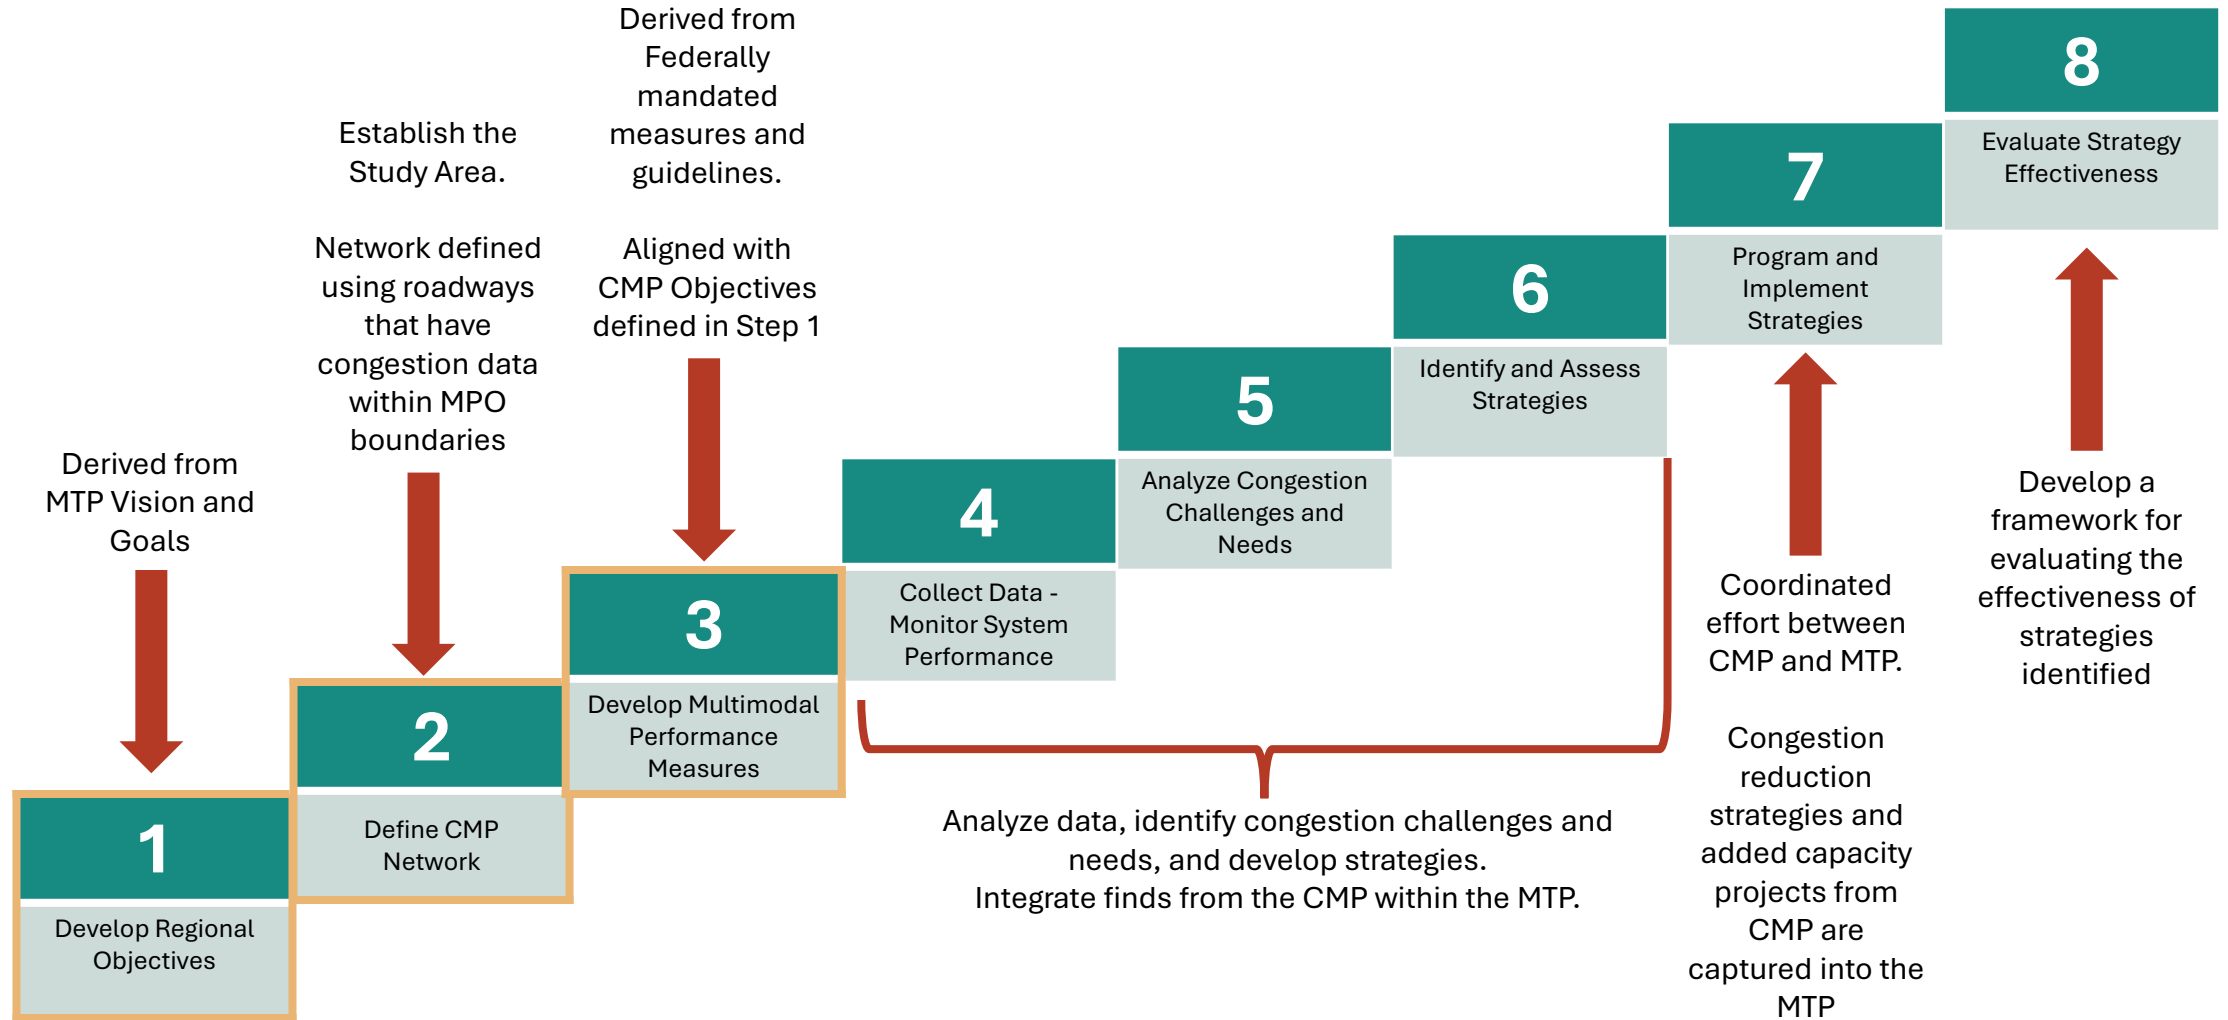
Derived from MTP Vision and Goals

1

Develop Regional Objectives

Establish the Study Area.

Network defined using roadways that have congestion data within MPO boundaries

2

Define CMP Network

Derived from Federally mandated measures and guidelines.

Aligned with CMP Objectives defined in Step 1

3

Develop Multimodal Performance Measures

4

Collect Data - Monitor System Performance

5

Analyze Congestion Challenges and Needs

6

Identify and Assess Strategies

Analyze data, identify congestion challenges and needs, and develop strategies.
Integrate finds from the CMP within the MTP.

7

Program and Implement Strategies

Coordinated effort between CMP and MTP.

Congestion reduction strategies and added capacity projects from CMP are captured into the MTP

8

Evaluate Strategy Effectiveness

Develop a framework for evaluating the effectiveness of strategies identified